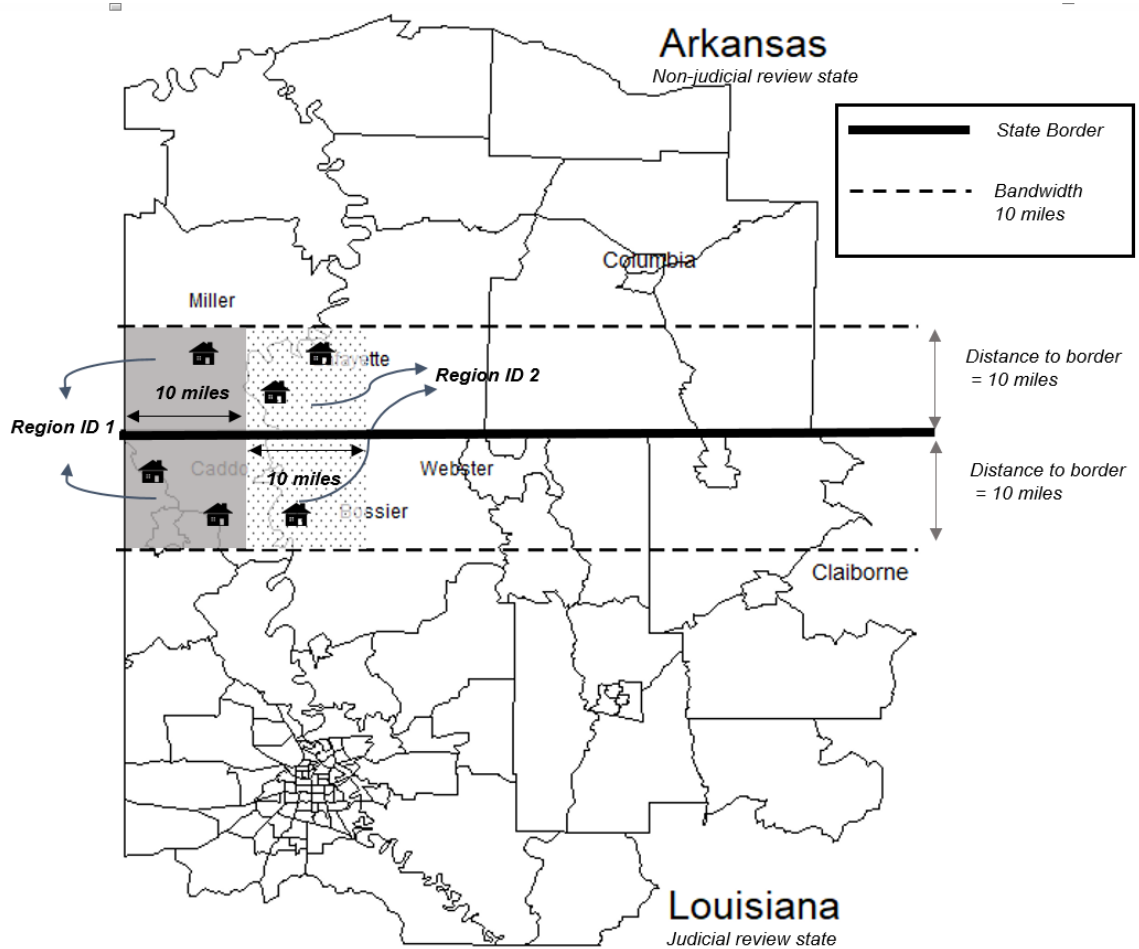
Arkansas
Non-judicial review state

State Border
Bandwidth
10 miles

Columbia

Miller

Lafayette

Region ID 2

10 miles

Region ID 1

Distance to border
= 10 miles

Caddo

10 miles

Webster

Bossier

Distance to border
= 10 miles

Claiborne

Louisiana
Judicial review state